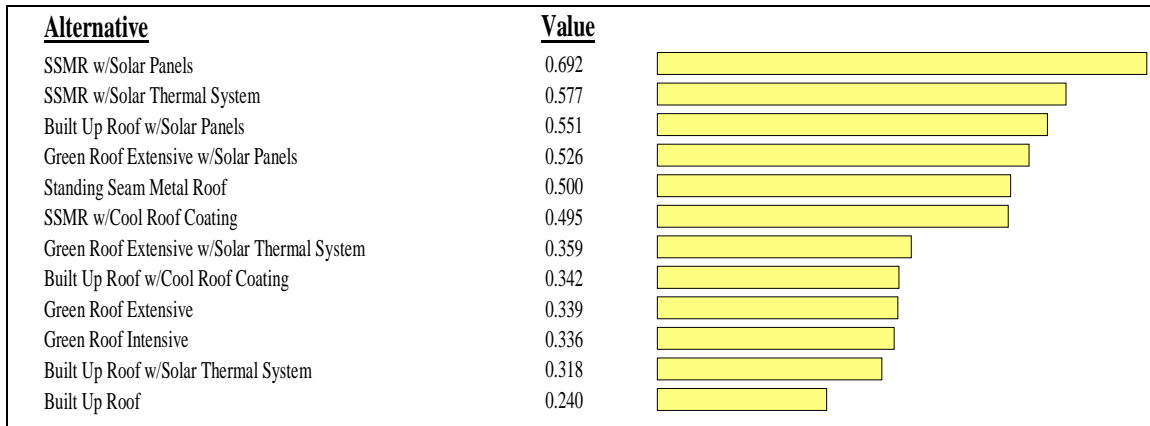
| Alternative | Value |
|---|---|
| SSMR w/Solar Panels | 0.692 |
| SSMR w/Solar Thermal System | 0.577 |
| Built Up Roof w/Solar Panels | 0.551 |
| Green Roof Extensive w/Solar Panels | 0.526 |
| Standing Seam Metal Roof | 0.500 |
| SSMR w/Cool Roof Coating | 0.495 |
| Green Roof Extensive w/Solar Thermal System | 0.359 |
| Built Up Roof w/Cool Roof Coating | 0.342 |
| Green Roof Extensive | 0.339 |
| Green Roof Intensive | 0.336 |
| Built Up Roof w/Solar Thermal System | 0.318 |
| Built Up Roof | 0.240 |